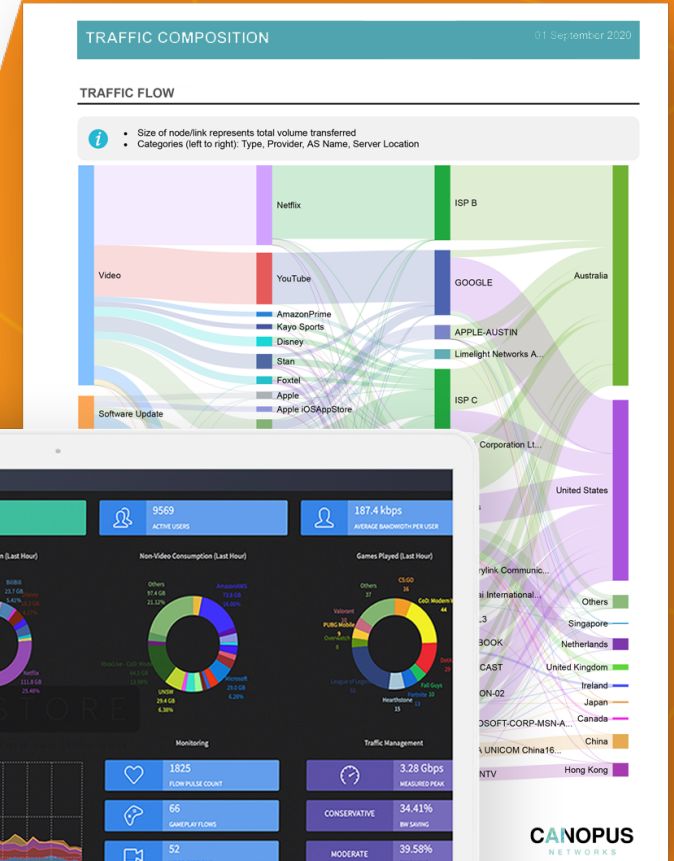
TRAFFIC COMPOSITION

01 September 2020

TRAFFIC FLOW

Size of node/link represents total volume transferred
Categories (left to right): Type, Provider, AS Name, Server Location

Video

Software Update

Netflix

YouTube

AmazonPrime

Kayo Sports

Disney

Stan

Foxtel

Apple

Apple iOSAppStore

ISP B

GOOGLE

APPLE-AUSTIN

Limelight Networks A...

ISP C

Corporation Lt...

rylink Communic...

i International...

L3

BOOK

CAST

ON-02

OSOFT-CORP-MSN-A...

UNICOM China16...

NTV

Australia

United States

Others

Singapore

Netherlands

United Kingdom

Ireland

Japan

Canada

China

Hong Kong

9569
ACTIVE USERS

187.4 kbps
AVERAGE BANDWIDTH PER USER

n (Last Hour)

Non-Video Consumption (Last Hour)

Games Played (Last Hour)

BiliBili
23.7 GB
5.42%

Netflix
111.8 GB
25.48%

Others
97.6 GB
21.12%

AmazonAWS
73.9 GB
16.00%

UNSW
29.4 GB
6.38%

Microsoft
29.0 GB
6.28%

Others
37

CS:GO
26

CoD: Modern W
44

Valorant

PUBG Mobile

Overwatch
3

Fall Guys

Fortnite
10

Hearthstone
10

League of Legends
52

STORE

Monitoring

Traffic Management

1825
FLOW PULSE COUNT

66
GAMEPLAY FLOWS

52

3.28 Gbps
MEASURED PEAK

CONSERVATIVE

34.41%
BW SAVING

MODERATE

39.58%

CANOPUS
NETWORKS